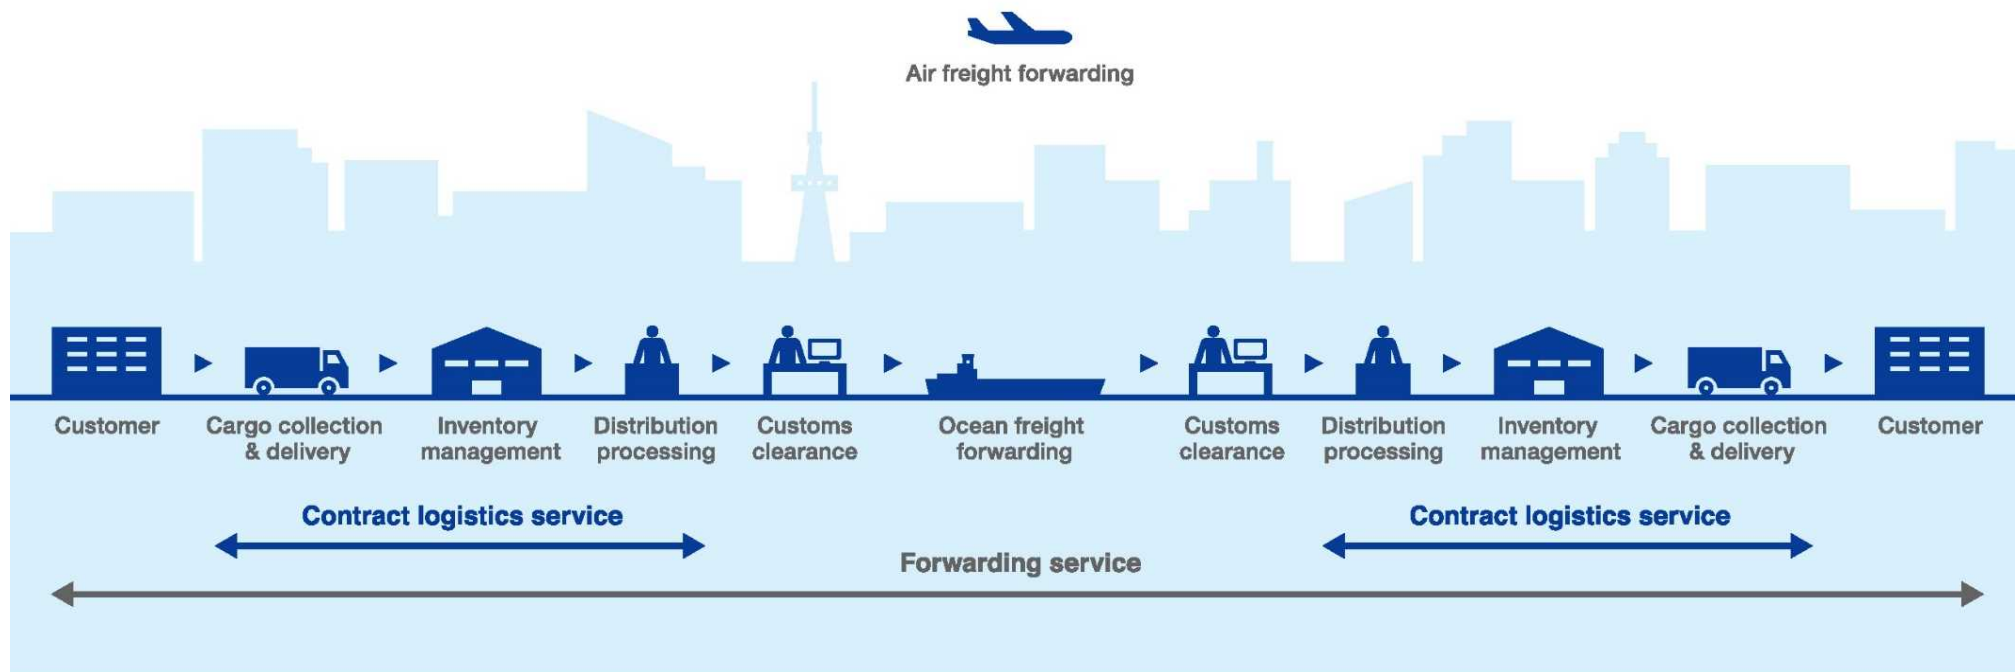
Air freight forwarding

Customer

Cargo collection & delivery

Inventory management

Distribution processing

Customs clearance

Ocean freight forwarding

Customs clearance

Distribution processing

Inventory management

Cargo collection & delivery

Customer

Contract logistics service

Contract logistics service

Forwarding service